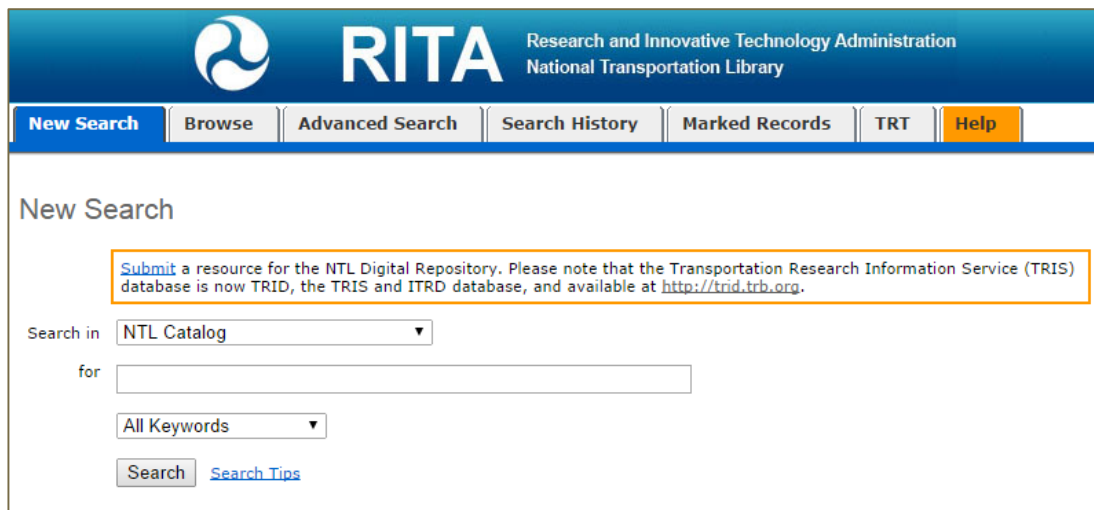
RITA Research and Innovative Technology Administration
National Transportation Library

New Search | Browse | Advanced Search | Search History | Marked Records | TRT | Help

New Search

Submit a resource for the NTL Digital Repository. Please note that the Transportation Research Information Service (TRIS) database is now TRID, the TRIS and ITRD database, and available at http://trid.trb.org.

Search in NTL Catalog

for

All Keywords

Search Search Tips